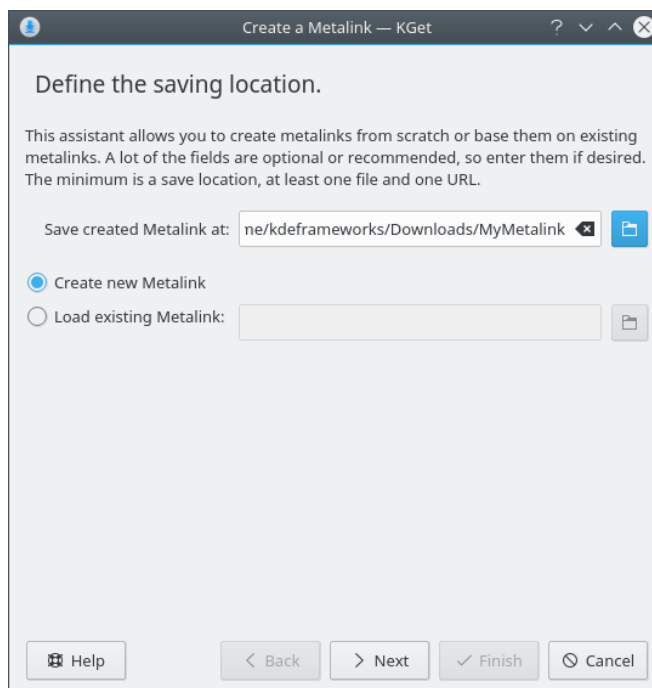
Create a Metalink — KGet

Define the saving location.

This assistant allows you to create metalinks from scratch or base them on existing metalinks. A lot of the fields are optional or recommended, so enter them if desired. The minimum is a save location, at least one file and one URL.

Save created Metalink at: ne/kdeframeworks/Downloads/MyMetalink

Create new Metalink

Load existing Metalink:

Help

< Back

> Next

✓ Finish

Cancel